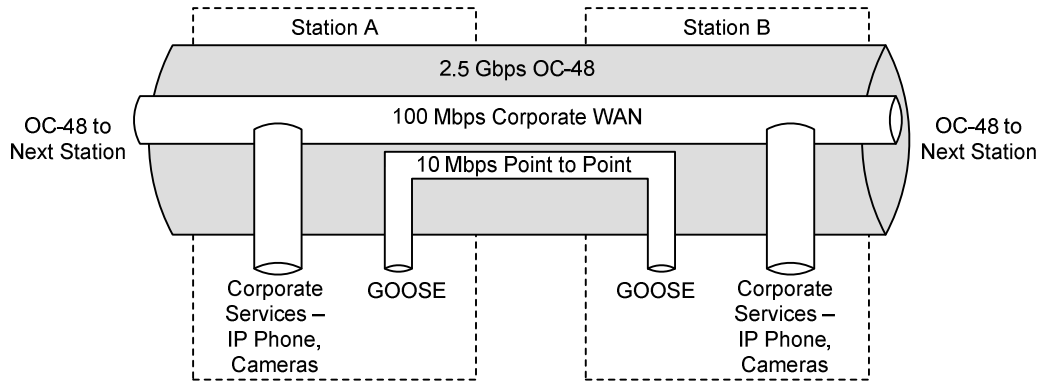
Station A

Station B

2.5 Gbps OC-48

OC-48 to Next Station

100 Mbps Corporate WAN

OC-48 to Next Station

10 Mbps Point to Point

Corporate Services – IP Phone, Cameras

GOOSE

GOOSE

Corporate Services – IP Phone, Cameras